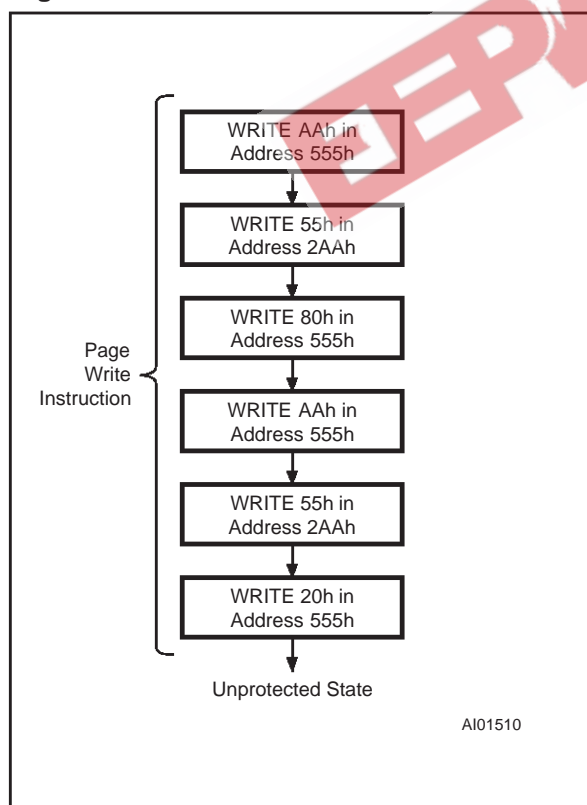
WRITE AAh in Address 555h

WRITE 55h in Address 2AAh

WRITE 80h in Address 555h

WRITE AAh in Address 555h

WRITE 55h in Address 2AAh

WRITE 20h in Address 555h

Page Write Instruction

Unprotected State

AI01510